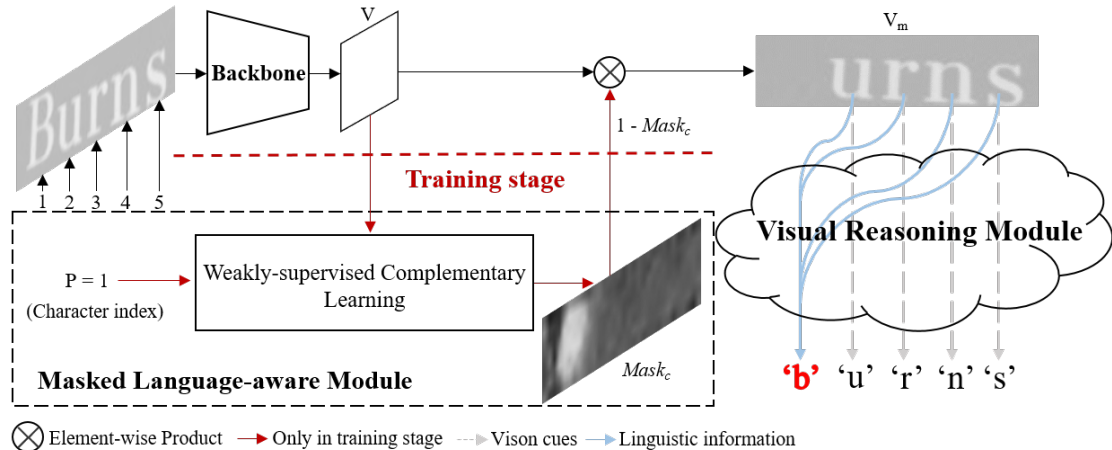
Burns

1 2 3 4 5

Backbone

V

$\otimes$

1 - $Mask_c$

$V_m$

urns

Training stage

P = 1
(Character index)

Weakly-supervised Complementary Learning

$Mask_c$

Masked Language-aware Module

Visual Reasoning Module

'b' 'u' 'r' 'n' 's'

$\otimes$ Element-wise Product  Only in training stage  Vison cues  Linguistic information